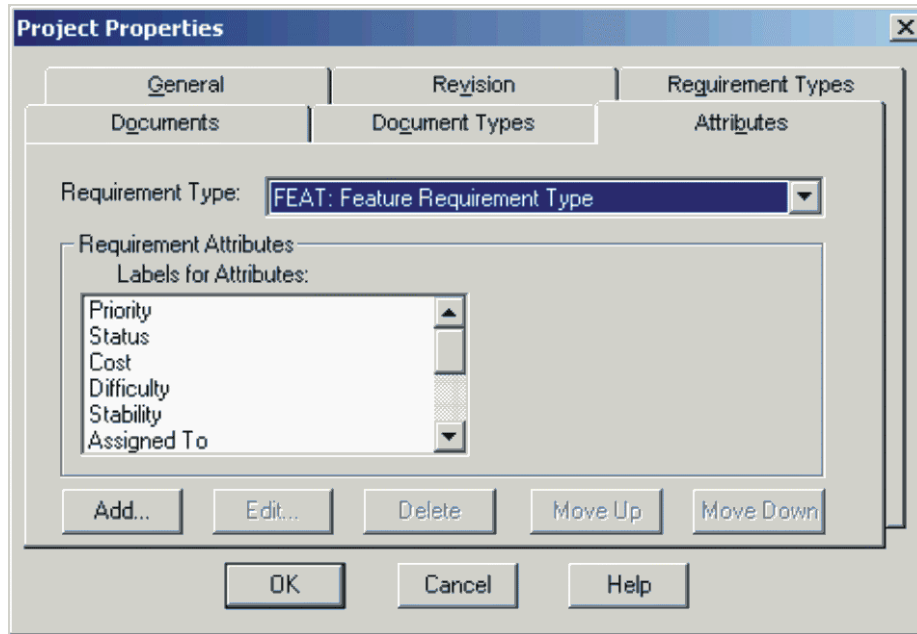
Project Properties

General | Revision | Requirement Types
Documents | Document Types | Attributes

Requirement Type: FEAT: Feature Requirement Type

Requirement Attributes
Labels for Attributes:
Priority
Status
Cost
Difficulty
Stability
Assigned To

Add... Edit... Delete Move Up Move Down

OK Cancel Help